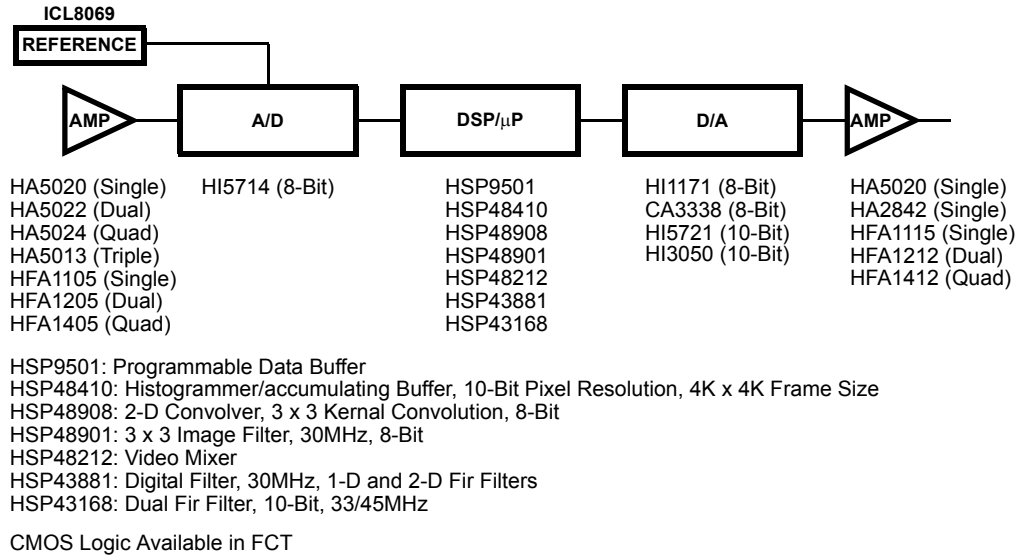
ICL8069

REFERENCE

AMP

A/D

DSP/$\mu$P

D/A

AMP

HA5020 (Single)
HA5022 (Dual)
HA5024 (Quad)
HA5013 (Triple)
HFA1105 (Single)
HFA1205 (Dual)
HFA1405 (Quad)

HI5714 (8-Bit)

HSP9501
HSP48410
HSP48908
HSP48901
HSP48212
HSP43881
HSP43168

HI1171 (8-Bit)
CA3338 (8-Bit)
HI5721 (10-Bit)
HI3050 (10-Bit)

HA5020 (Single)
HA2842 (Single)
HFA1115 (Single)
HFA1212 (Dual)
HFA1412 (Quad)

HSP9501: Programmable Data Buffer
HSP48410: Histogrammer/accumulating Buffer, 10-Bit Pixel Resolution, 4K x 4K Frame Size
HSP48908: 2-D Convolver, 3 x 3 Kernal Convolution, 8-Bit
HSP48901: 3 x 3 Image Filter, 30MHz, 8-Bit
HSP48212: Video Mixer
HSP43881: Digital Filter, 30MHz, 1-D and 2-D Fir Filters
HSP43168: Dual Fir Filter, 10-Bit, 33/45MHz

CMOS Logic Available in FCT